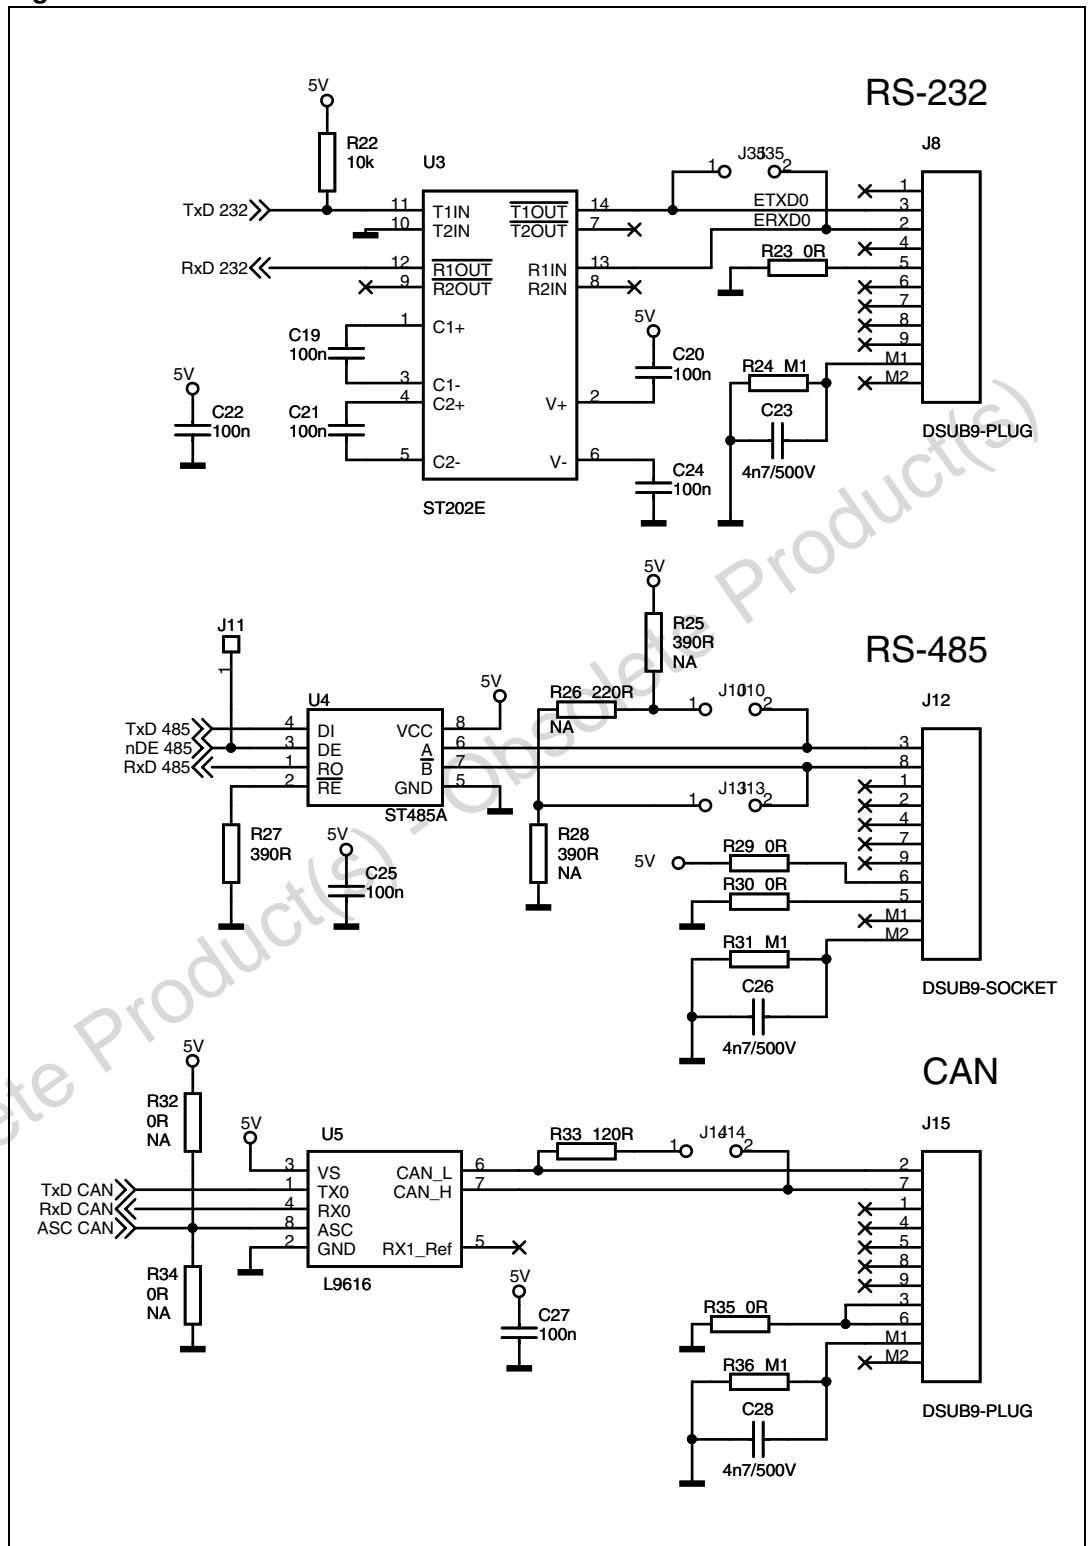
RS-232

5V
R22
10k
U3
TxD 232
11 T1IN
10 T2IN
RxD 232
12 $\overline{R1OUT}$
9 $\overline{R2OUT}$
14 $\overline{T1OUT}$
7 $\overline{T2OUT}$
13 R1IN
8 R2IN
1 C1+
3 C1-
4 C2+
5 C2-
2 V+
6 V-
C19
100n
C21
100n
5V
C22
100n
5V
C20
100n
C24
100n
ST202E
J35
1 2
ETXD0
ERXD0
R23 0R
R24 M1
C23
4n7/500V
J8
1 3 2 4 5 6 7 8 9 M1 M2
DSUB9-PLUG

RS-485

5V
R25
390R
NA
J11
1
U4
TxD 485
nDE 485
RxD 485
4 DI
3 DE
1 $\overline{RO}$
2 $\overline{RE}$
VCC 8
$\overline{A}$ 6
$\overline{B}$ 7
GND 5
ST485A
5V
R26 220R
NA
J10
1 2
J13
1 2
R27
390R
5V
C25
100n
R28
390R
NA
5V
R29 0R
R30 0R
R31 M1
C26
4n7/500V
J12
3 8 1 2 4 7 9 6 5 M1 M2
DSUB9-SOCKET

CAN

5V
R32
0R
NA
5V
U5
TxD CAN
RxD CAN
ASC CAN
3 VS
1 TX0
4 RX0
8 ASC
2 GND
CAN_L 6
CAN_H 7
RX1_Ref 5
L9616
R33 120R
J14
1 2
R34
0R
NA
5V
C27
100n
R35 0R
R36 M1
C28
4n7/500V
J15
2 7 1 4 5 8 9 3 6 M1 M2
DSUB9-PLUG

Obsolete Product(s) - Obsolete Product(s)